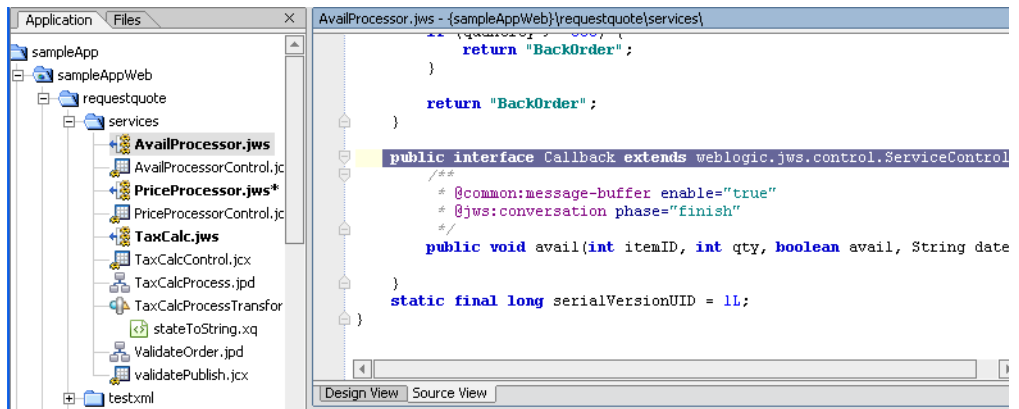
Application | Files ×

sampleApp
sampleAppWeb
requestquote
services
AvailProcessor.jws
AvailProcessorControl.jc
PriceProcessor.jws*
PriceProcessorControl.jc
TaxCalc.jws
TaxCalcControl.jcx
TaxCalcProcess.jpd
TaxCalcProcessTransfor
stateToString.xq
ValidateOrder.jpd
validatePublish.jcx
testxml

AvailProcessor.jws - {sampleAppWeb}\requestquote\services\

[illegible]
return "BackOrder";
}

return "BackOrder";
}

public interface Callback extends weblogic.jws.control.ServiceControl
/**
* @common:message-buffer enable="true"
* @jws:conversation phase="finish"
*/
public void avail(int itemID, int qty, boolean avail, String date

}
static final long serialVersionUID = 1L;
}

Design View | Source View